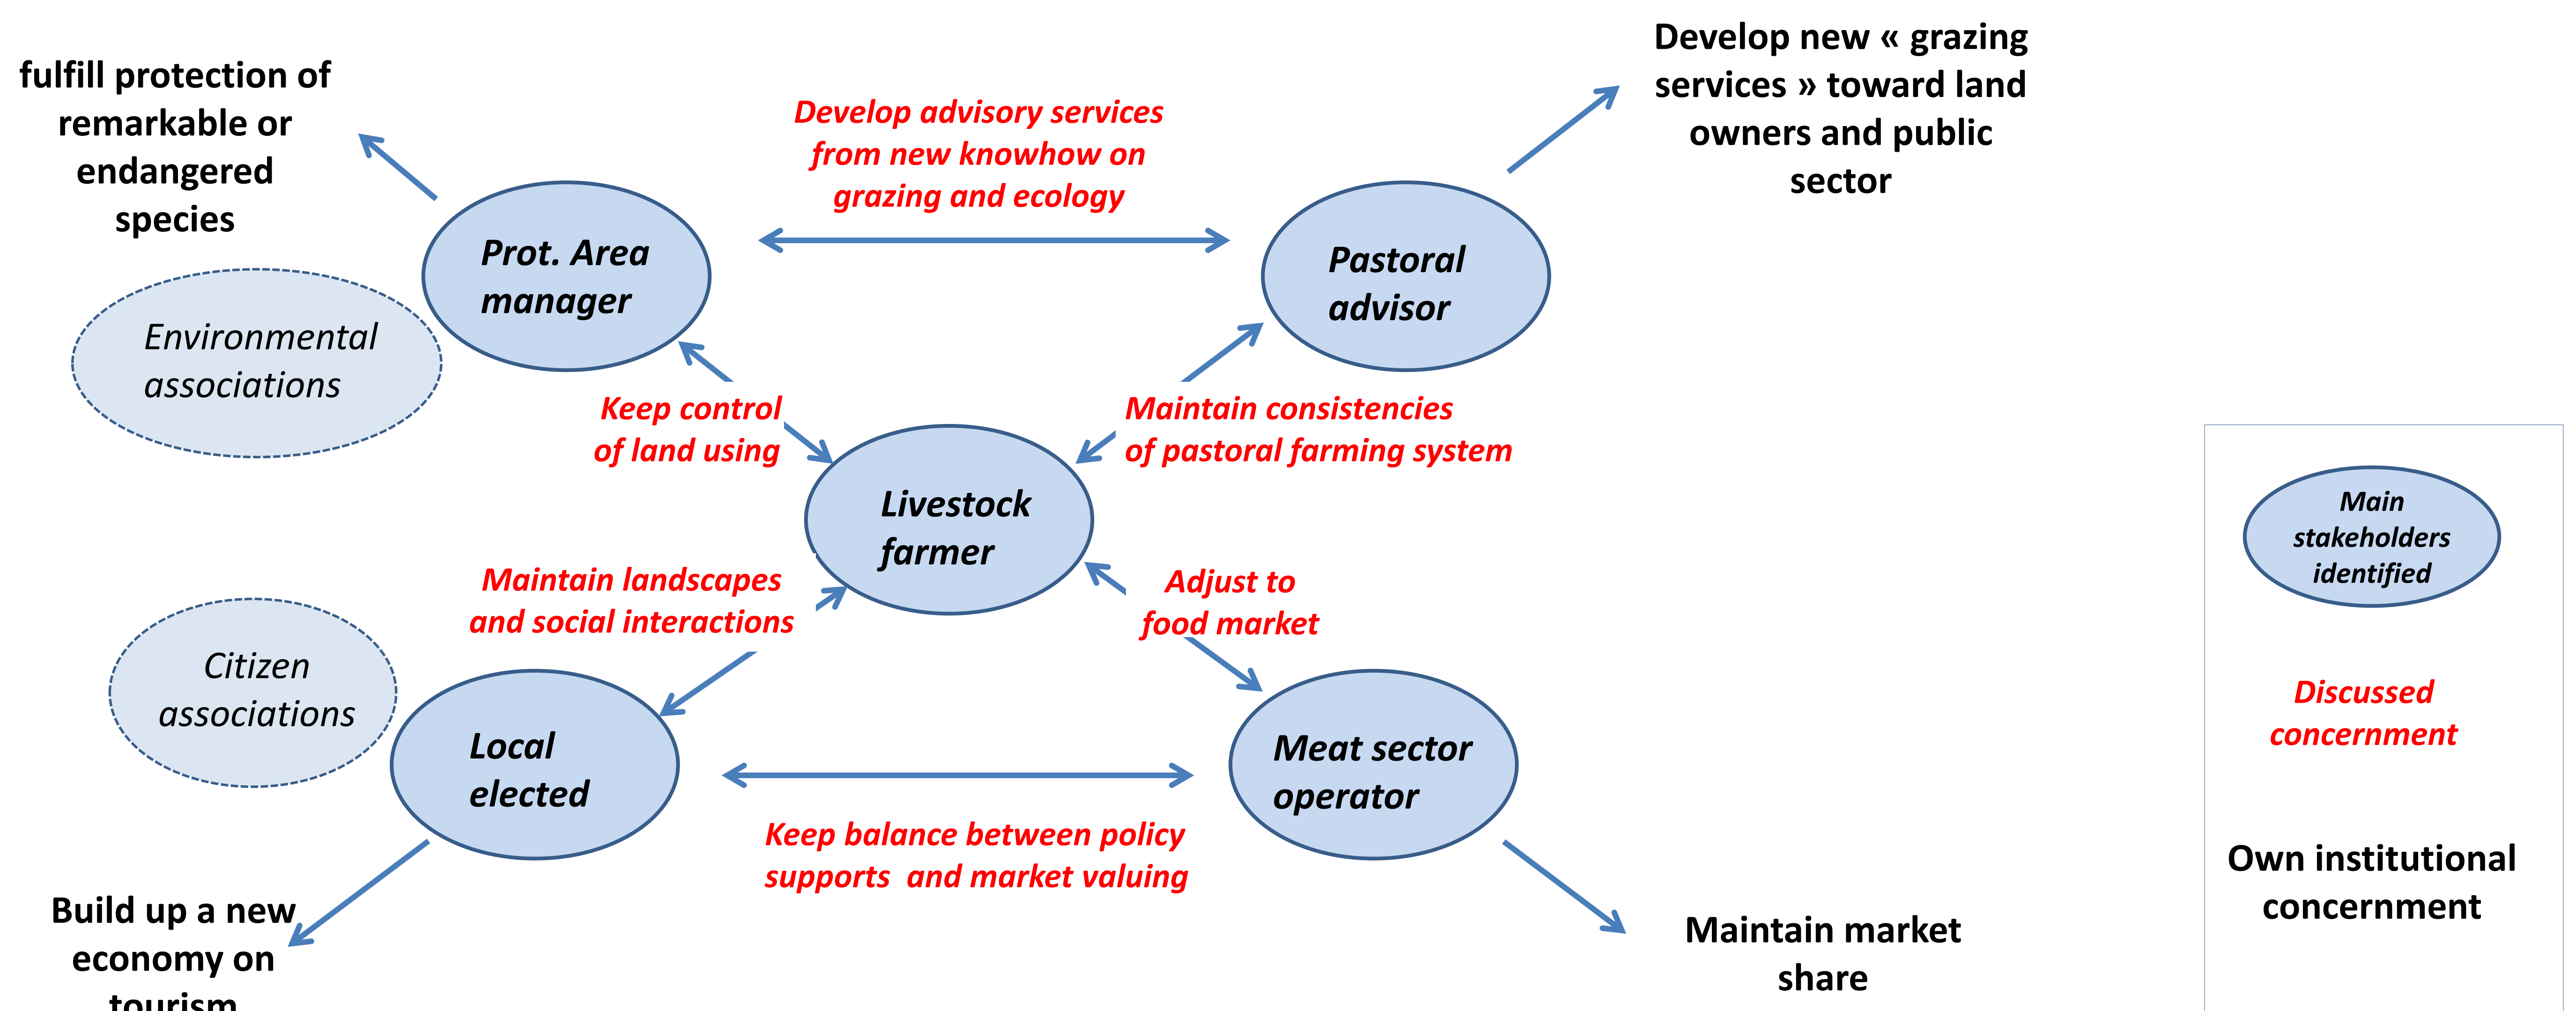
fulfill protection of remarkable or endangered species

Develop advisory services from new knowhow on grazing and ecology

Develop new « grazing services » toward land owners and public sector

Prot. Area manager

Pastoral advisor

Environmental associations

Keep control of land using

Maintain consistencies of pastoral farming system

Livestock farmer

Main stakeholders identified

Maintain landscapes and social interactions

Adjust to food market

Citizen associations

Discussed concernment

Local elected

Meat sector operator

Keep balance between policy supports and market valuing

Own institutional concernment

Build up a new economy on tourism

Maintain market share